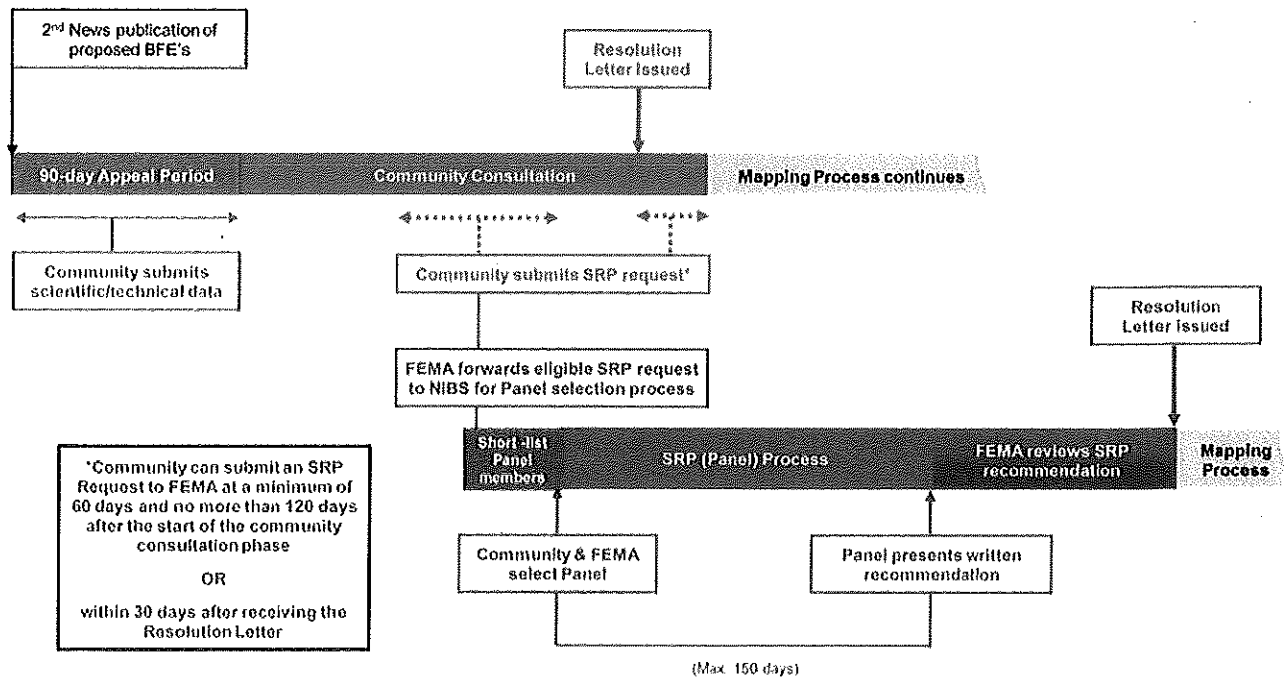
2nd News publication of proposed BFE's

Resolution Letter Issued

90-day Appeal Period

Community Consultation

Mapping Process continues

Community submits scientific/technical data

Community submits SRP request*

Resolution Letter Issued

FEMA forwards eligible SRP request to NIBS for Panel selection process

*Community can submit an SRP Request to FEMA at a minimum of 60 days and no more than 120 days after the start of the community consultation phase

OR

within 30 days after receiving the Resolution Letter

Short-list Panel members

SRP (Panel) Process

FEMA reviews SRP recommendation

Mapping Process

Community & FEMA select Panel

Panel presents written recommendation

(Max. 150 days)